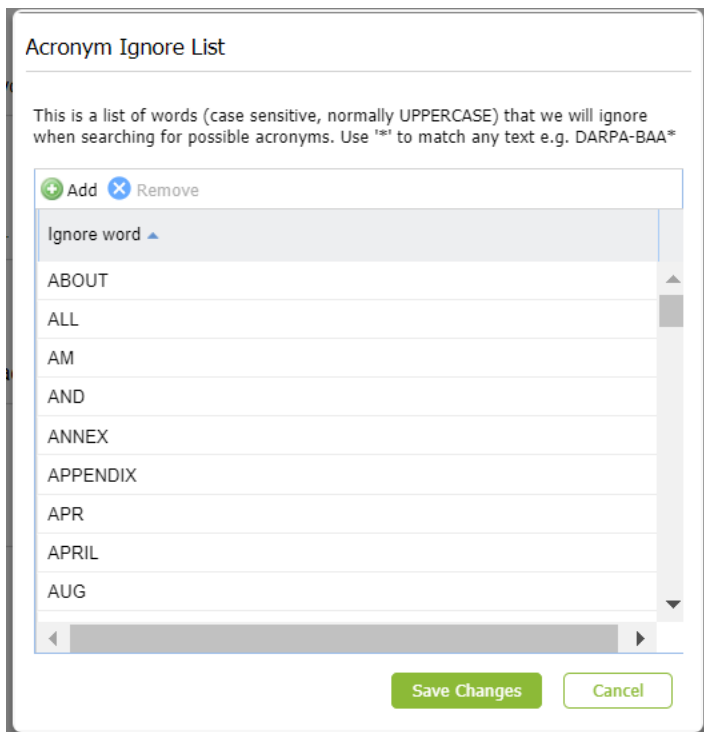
Acronym Ignore List

This is a list of words (case sensitive, normally UPPERCASE) that we will ignore when searching for possible acronyms. Use '*' to match any text e.g. DARPA-BAA*

Add Remove

| Ignore word |
|---|
| ABOUT |
| ALL |
| AM |
| AND |
| ANNEX |
| APPENDIX |
| APR |
| APRIL |
| AUG |

Save Changes Cancel